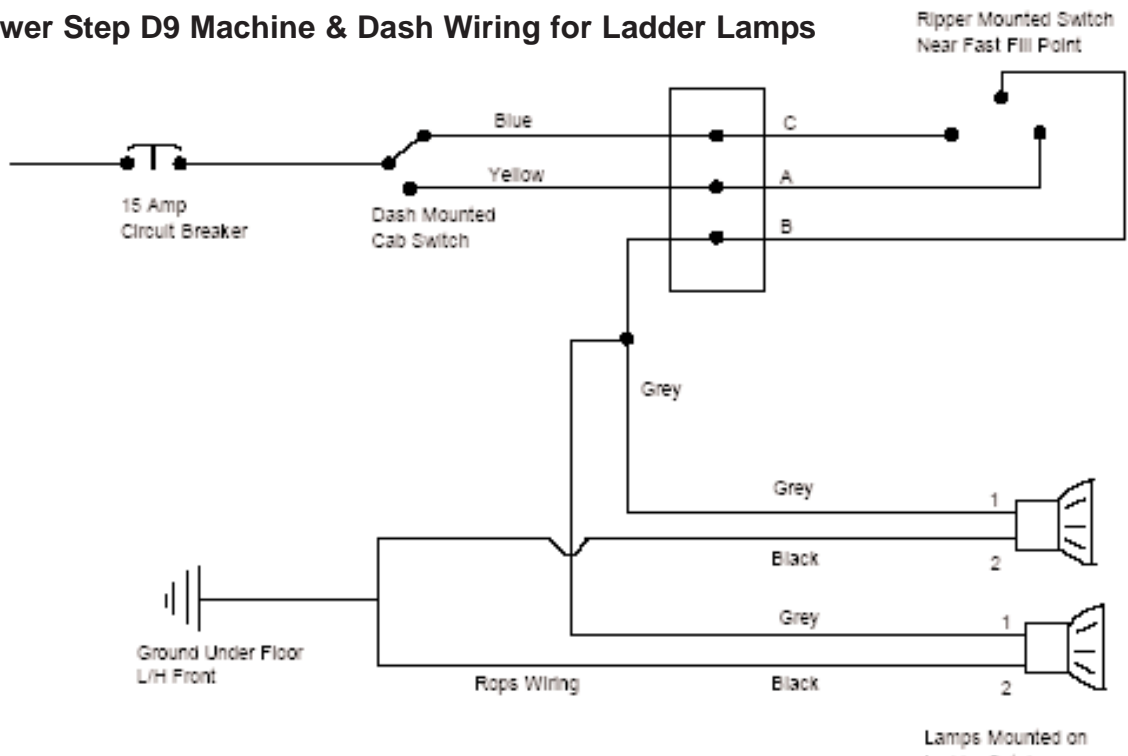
wer Step D9 Machine & Dash Wiring for Ladder Lamps

Ripper Mounted Switch Near Fast Fill Point

Blue

C

Yellow

A

B

15 Amp Circuit Breaker

Dash Mounted Cab Switch

Grey

Grey

1

Black

2

Grey

1

Ground Under Floor L/H Front

Rops Wiring

Black

2

Lamps Mounted on